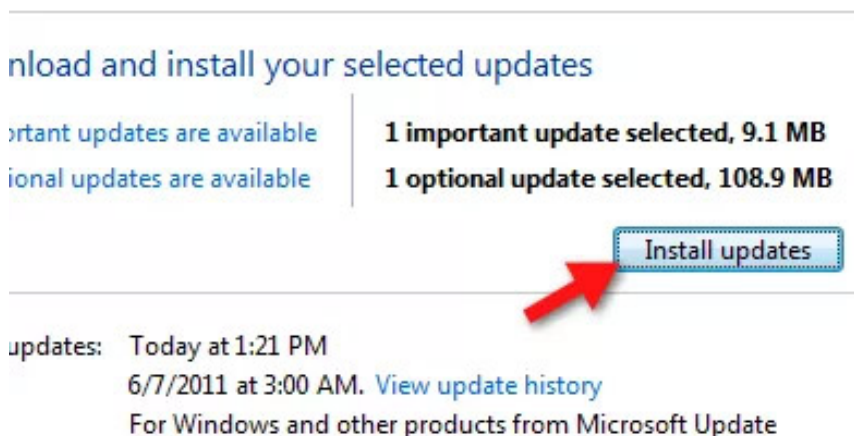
nload and install your selected updates

ortant updates are available

ional updates are available

1 important update selected, 9.1 MB

1 optional update selected, 108.9 MB

Install updates

updates: Today at 1:21 PM

6/7/2011 at 3:00 AM. View update history

For Windows and other products from Microsoft Update